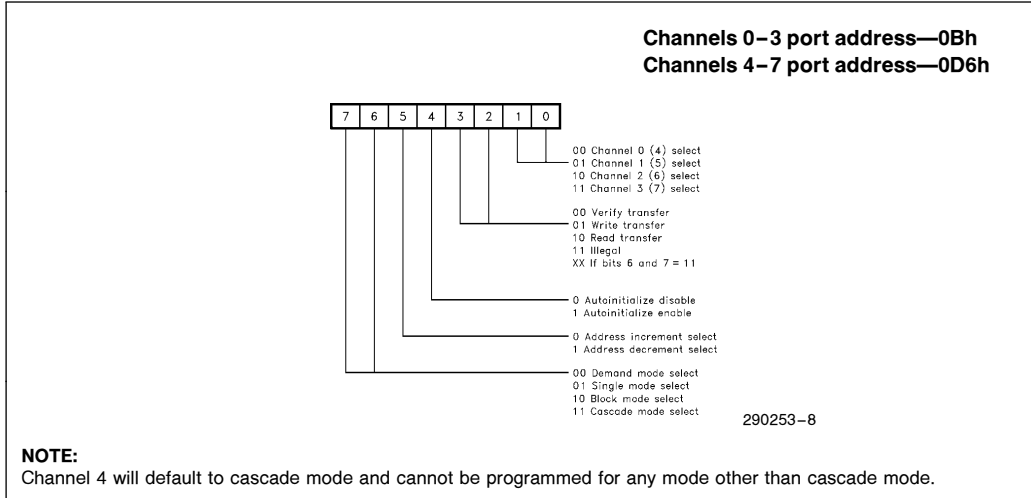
Channels 0–3 port address—0Bh
Channels 4–7 port address—0D6h

| 7 | 6 | 5 | 4 | 3 | 2 | 1 | 0 |
|---|---|---|---|---|---|---|---|

00 Channel 0 (4) select
01 Channel 1 (5) select
10 Channel 2 (6) select
11 Channel 3 (7) select

00 Verify transfer
01 Write transfer
10 Read transfer
11 Illegal
XX If bits 6 and 7 = 11

0 Autoinitialize disable
1 Autoinitialize enable

0 Address increment select
1 Address decrement select

00 Demand mode select
01 Single mode select
10 Block mode select
11 Cascade mode select

290253–8

NOTE:
Channel 4 will default to cascade mode and cannot be programmed for any mode other than cascade mode.